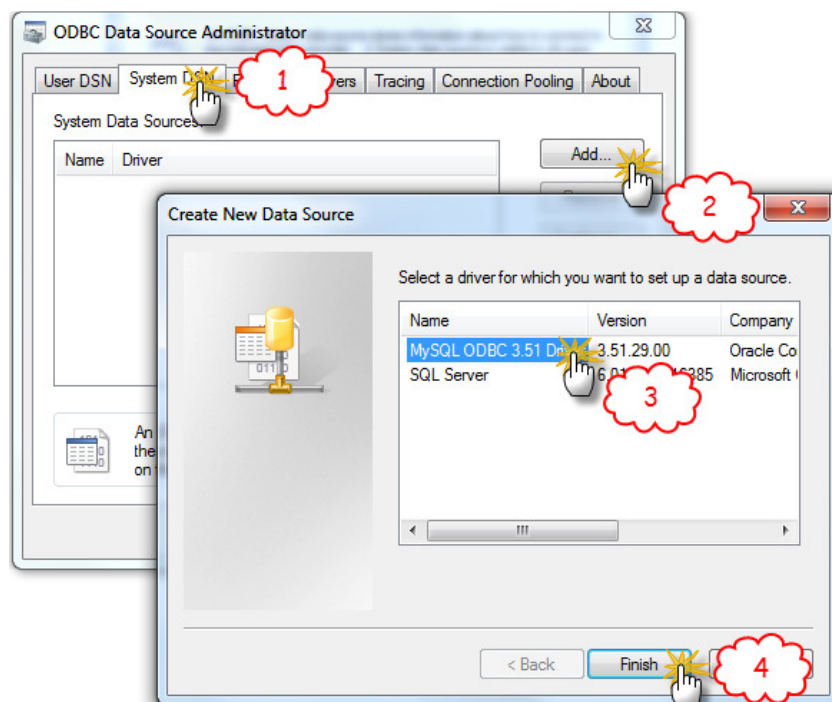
ODBC Data Source Administrator

User DSN | System D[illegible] | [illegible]ers | Tracing | Connection Pooling | About

1

System Data Sources:

Name | Driver

Add...

2

An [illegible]
the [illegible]
on t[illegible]

Create New Data Source

Select a driver for which you want to set up a data source.

| Name | Version | Company |
|---|---|---|
| MySQL ODBC 3.51 Dr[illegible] | 3.51.29.00 | Oracle Co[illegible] |
| SQL Server | 6.0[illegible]6385 | Microsoft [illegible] |

3

< Back

Finish

4